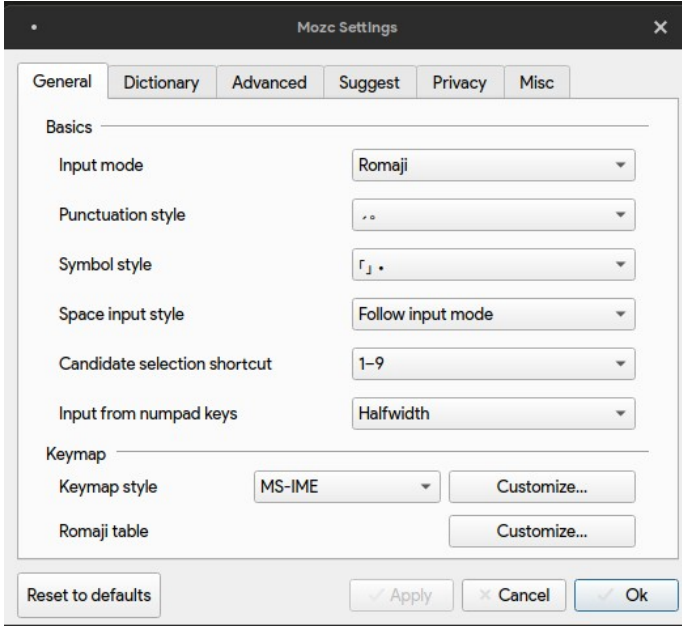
Mozc Settings

General | Dictionary | Advanced | Suggest | Privacy | Misc

Basics

Input mode | Romaji

Punctuation style | 、。

Symbol style | 「」・

Space input style | Follow input mode

Candidate selection shortcut | 1-9

Input from numpad keys | Halfwidth

Keymap

Keymap style | MS-IME | Customize...

Romaji table | Customize...

Reset to defaults | Apply | Cancel | Ok